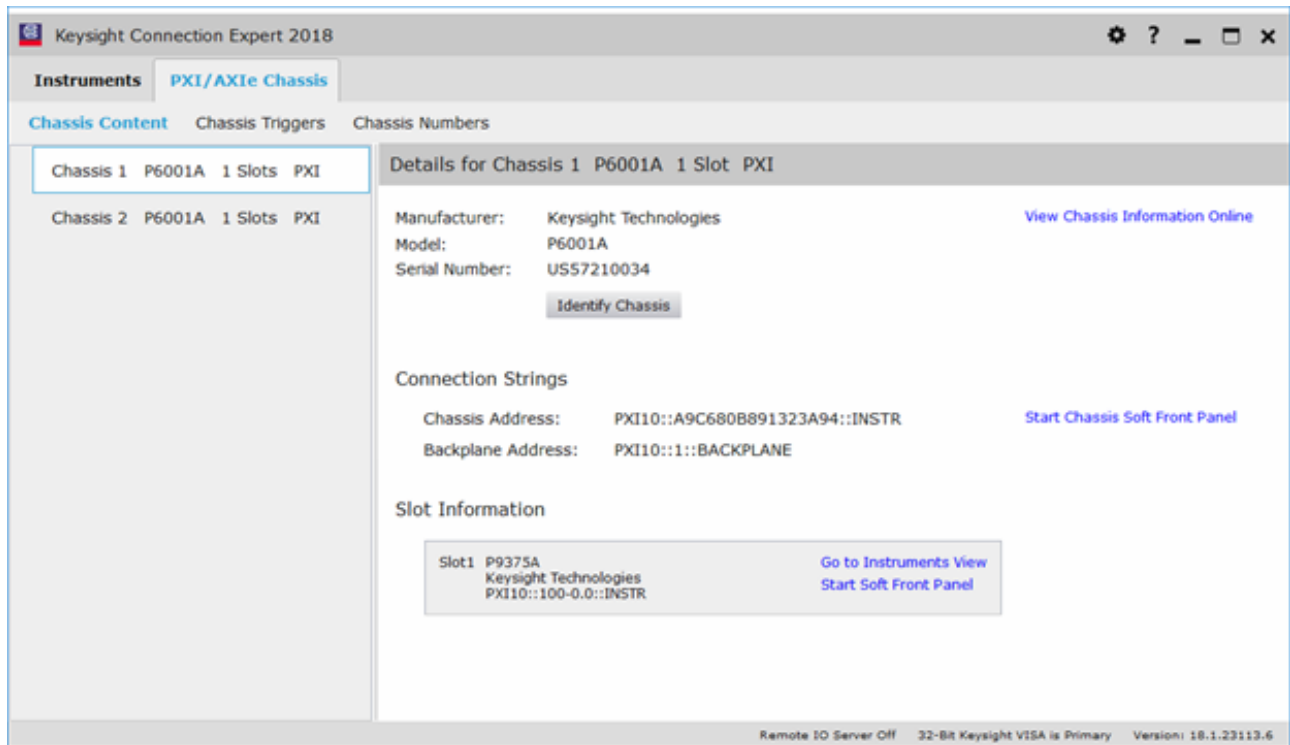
Keysight Connection Expert 2018

Instruments | PXI/AXIe Chassis

Chassis Content | Chassis Triggers | Chassis Numbers

Chassis 1 P6001A 1 Slots PXI

Chassis 2 P6001A 1 Slots PXI

Details for Chassis 1 P6001A 1 Slot PXI

Manufacturer: Keysight Technologies

Model: P6001A

Serial Number: US57210034

View Chassis Information Online

Identify Chassis

Connection Strings

Chassis Address: PXI10::A9C680B891323A94::INSTR

Start Chassis Soft Front Panel

Backplane Address: PXI10::1::BACKPLANE

Slot Information

Slot1 P9375A
Keysight Technologies
PXI10::100-0.0::INSTR

Go to Instruments View
Start Soft Front Panel

Remote IO Server Off | 32-Bit Keysight VISA is Primary | Version: 18.1.23113.6